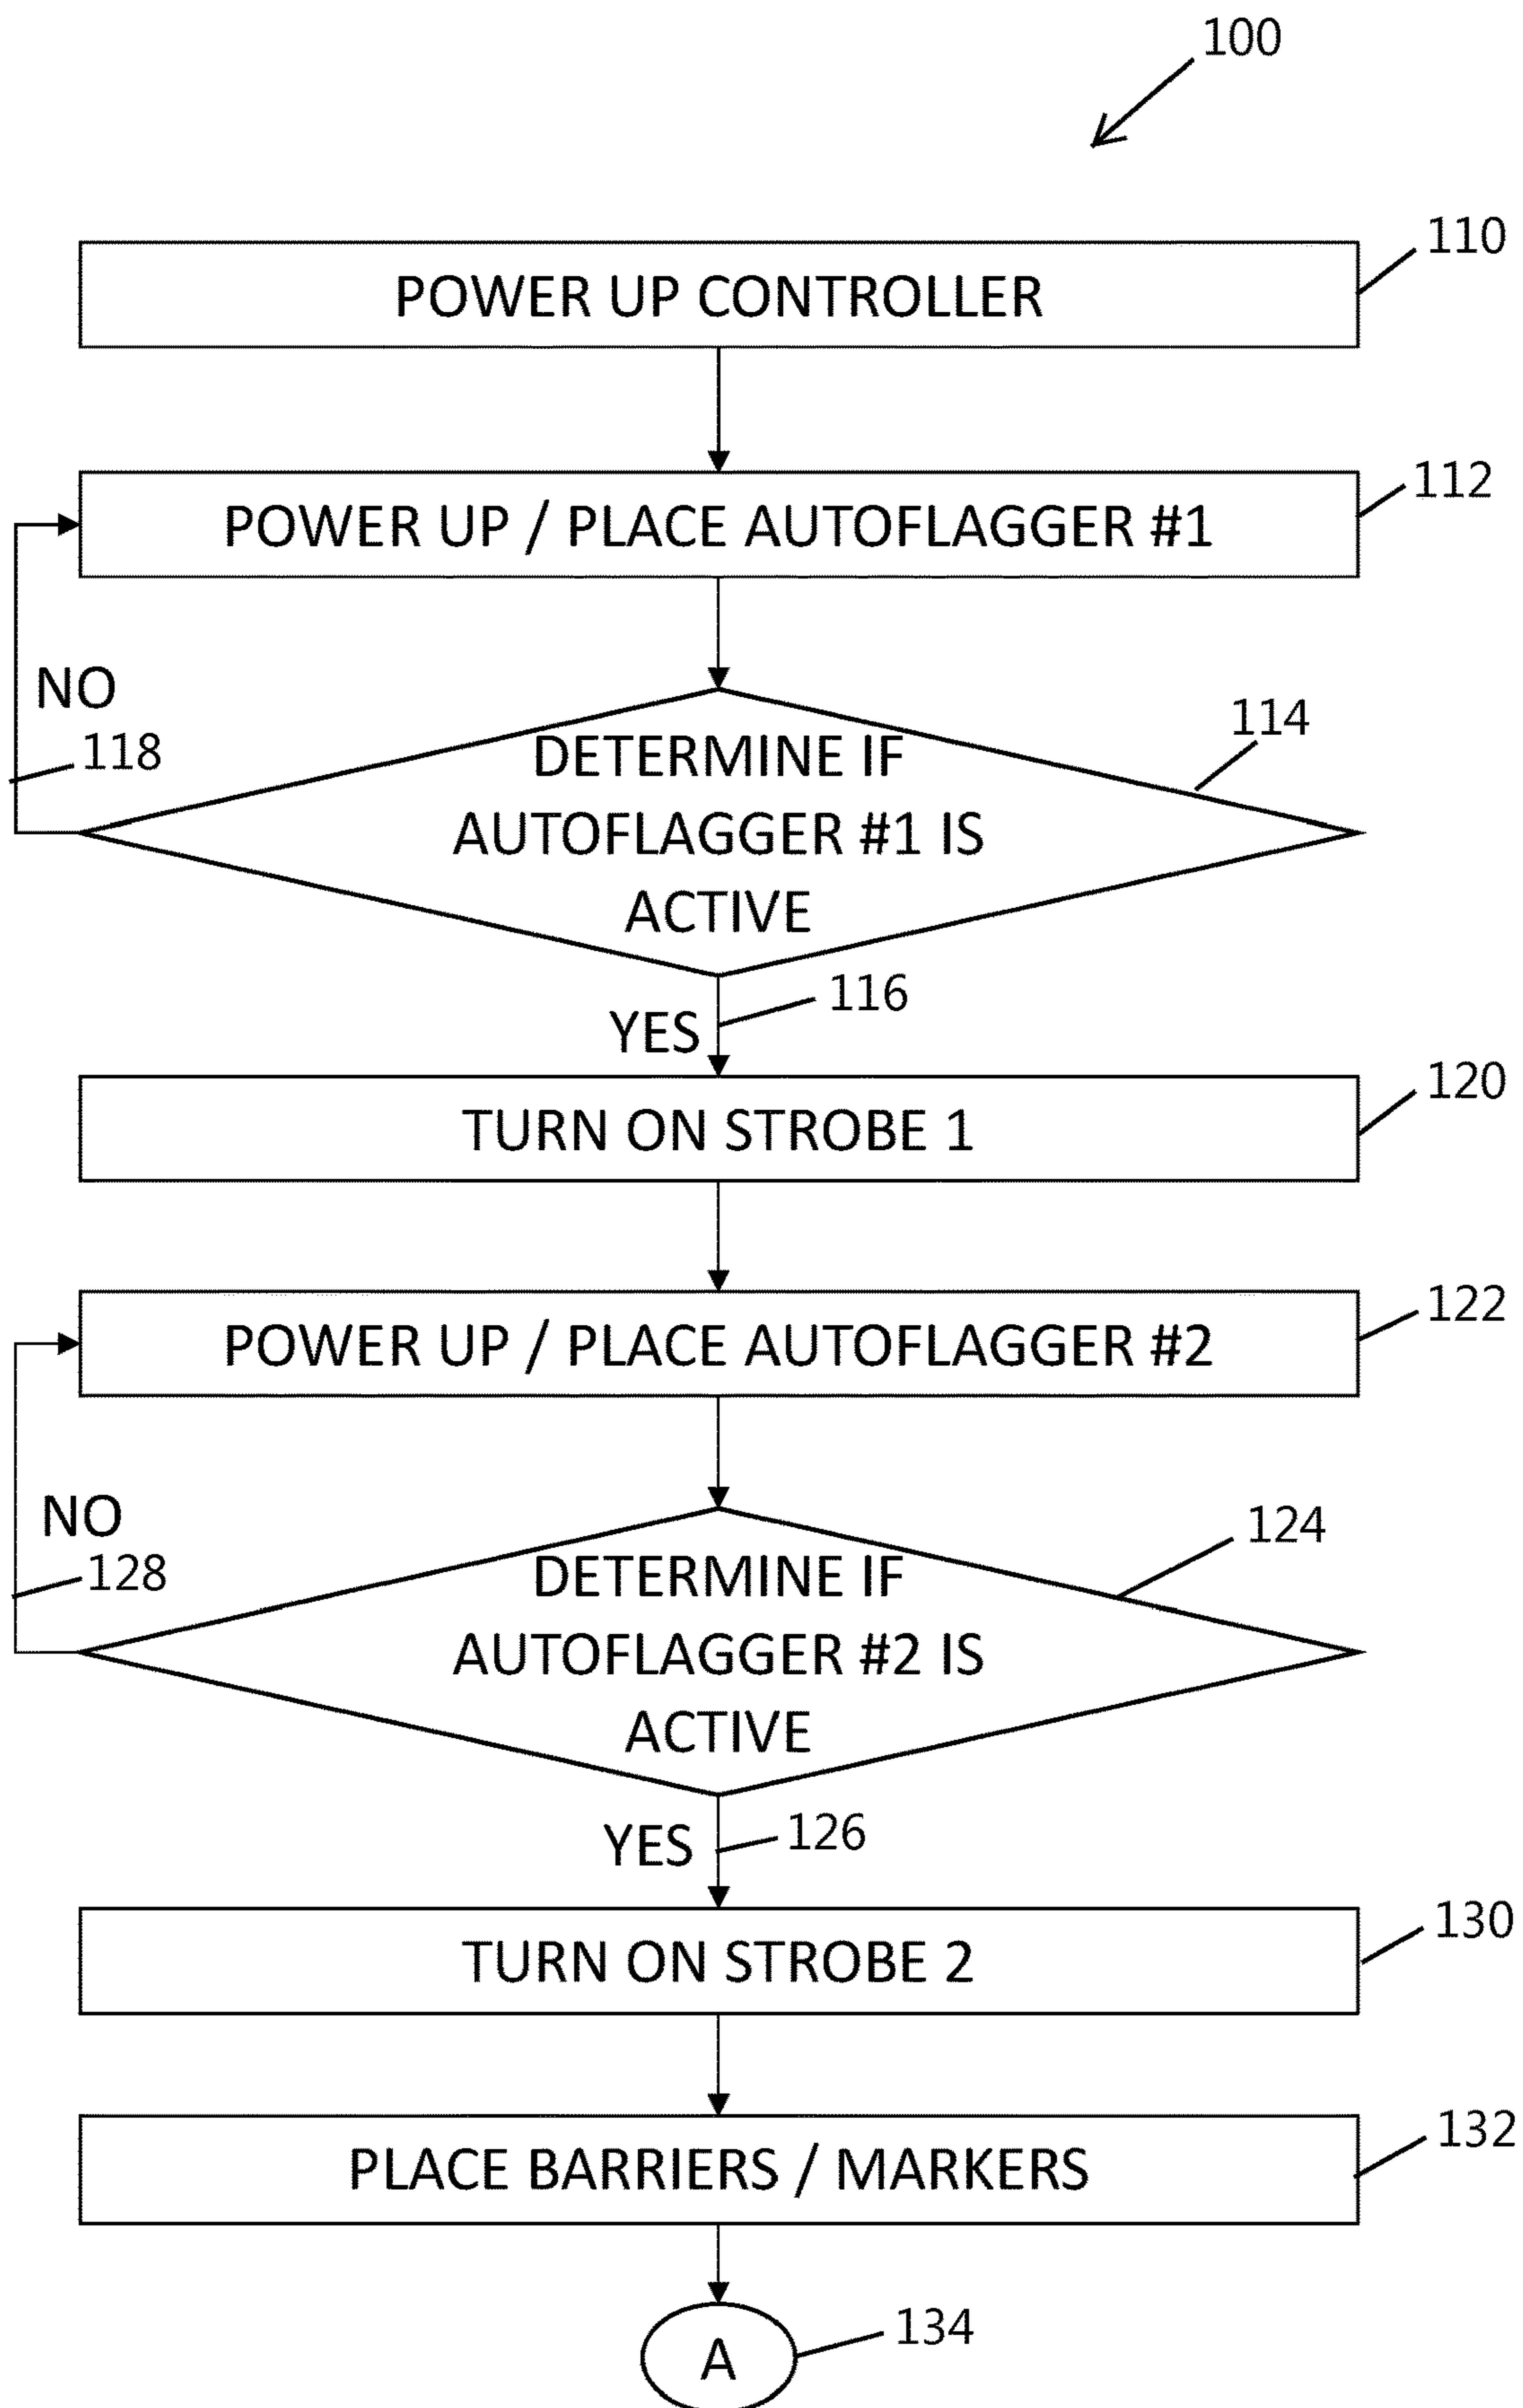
100

POWER UP CONTROLLER
110

POWER UP / PLACE AUTOFLAGGER #1
112

NO
118

DETERMINE IF AUTOFLAGGER #1 IS ACTIVE
114

YES
116

TURN ON STROBE 1
120

POWER UP / PLACE AUTOFLAGGER #2
122

NO
128

DETERMINE IF AUTOFLAGGER #2 IS ACTIVE
124

YES
126

TURN ON STROBE 2
130

PLACE BARRIERS / MARKERS
132

A
134